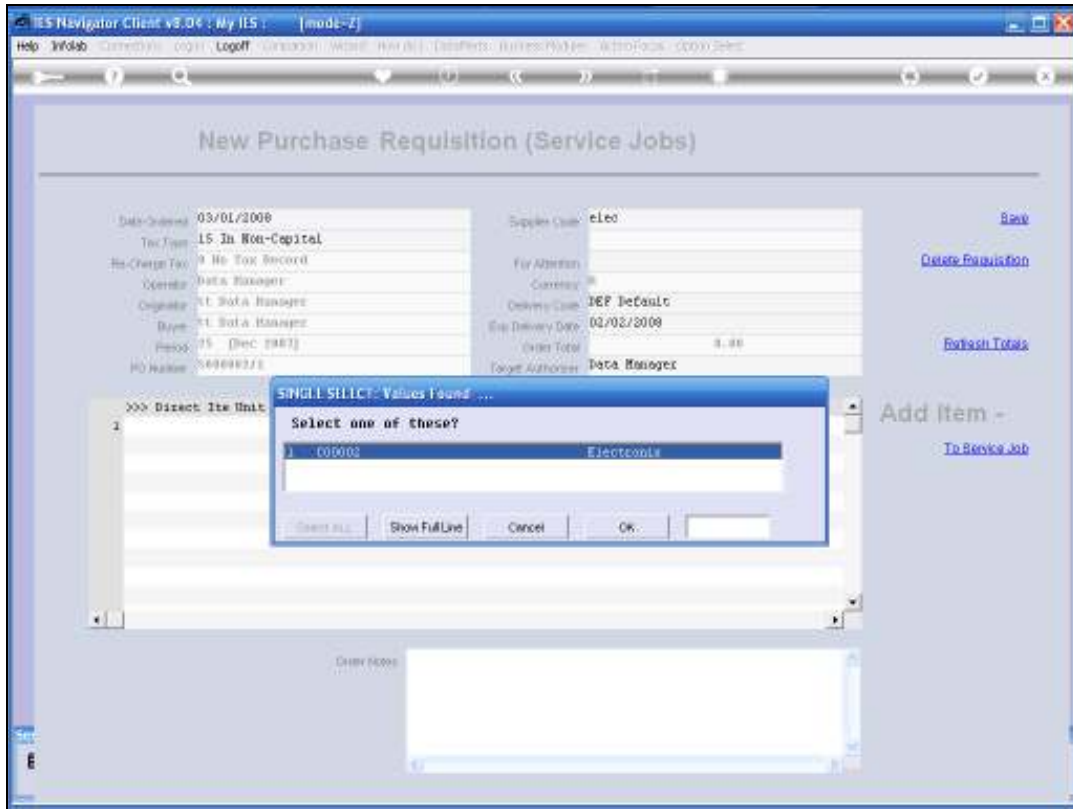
IES Navigator Client v8.04 : My IES : [mode-Z]

Help Infolab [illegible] Logoff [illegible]

New Purchase Requisition (Service Jobs)

Date Ordered 03/01/2008
Tax Type 15 In Non-Capital
Re-Charge Tax 0 No Tax Record
Operator Data Manager
Originator St Data Manager
Buyer St Data Manager
Period 25 [Dec 2007]
PO Number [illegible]

Supplier Code elec
For Attention
Currency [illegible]
Delivery Code DEF Default
Exp Delivery Date 02/02/2008
Order Total 0.00
Target Authoriser Data Manager

Save
Delete Requisition
Refresh Totals

>>> Direct Ite Unit
1

SINGLE SELECT: Values Found ...
Select one of these?
1 C00002 Electronic

Select ALL Show Full Line Cancel OK

Add Item -
To Service Job

Order Notes